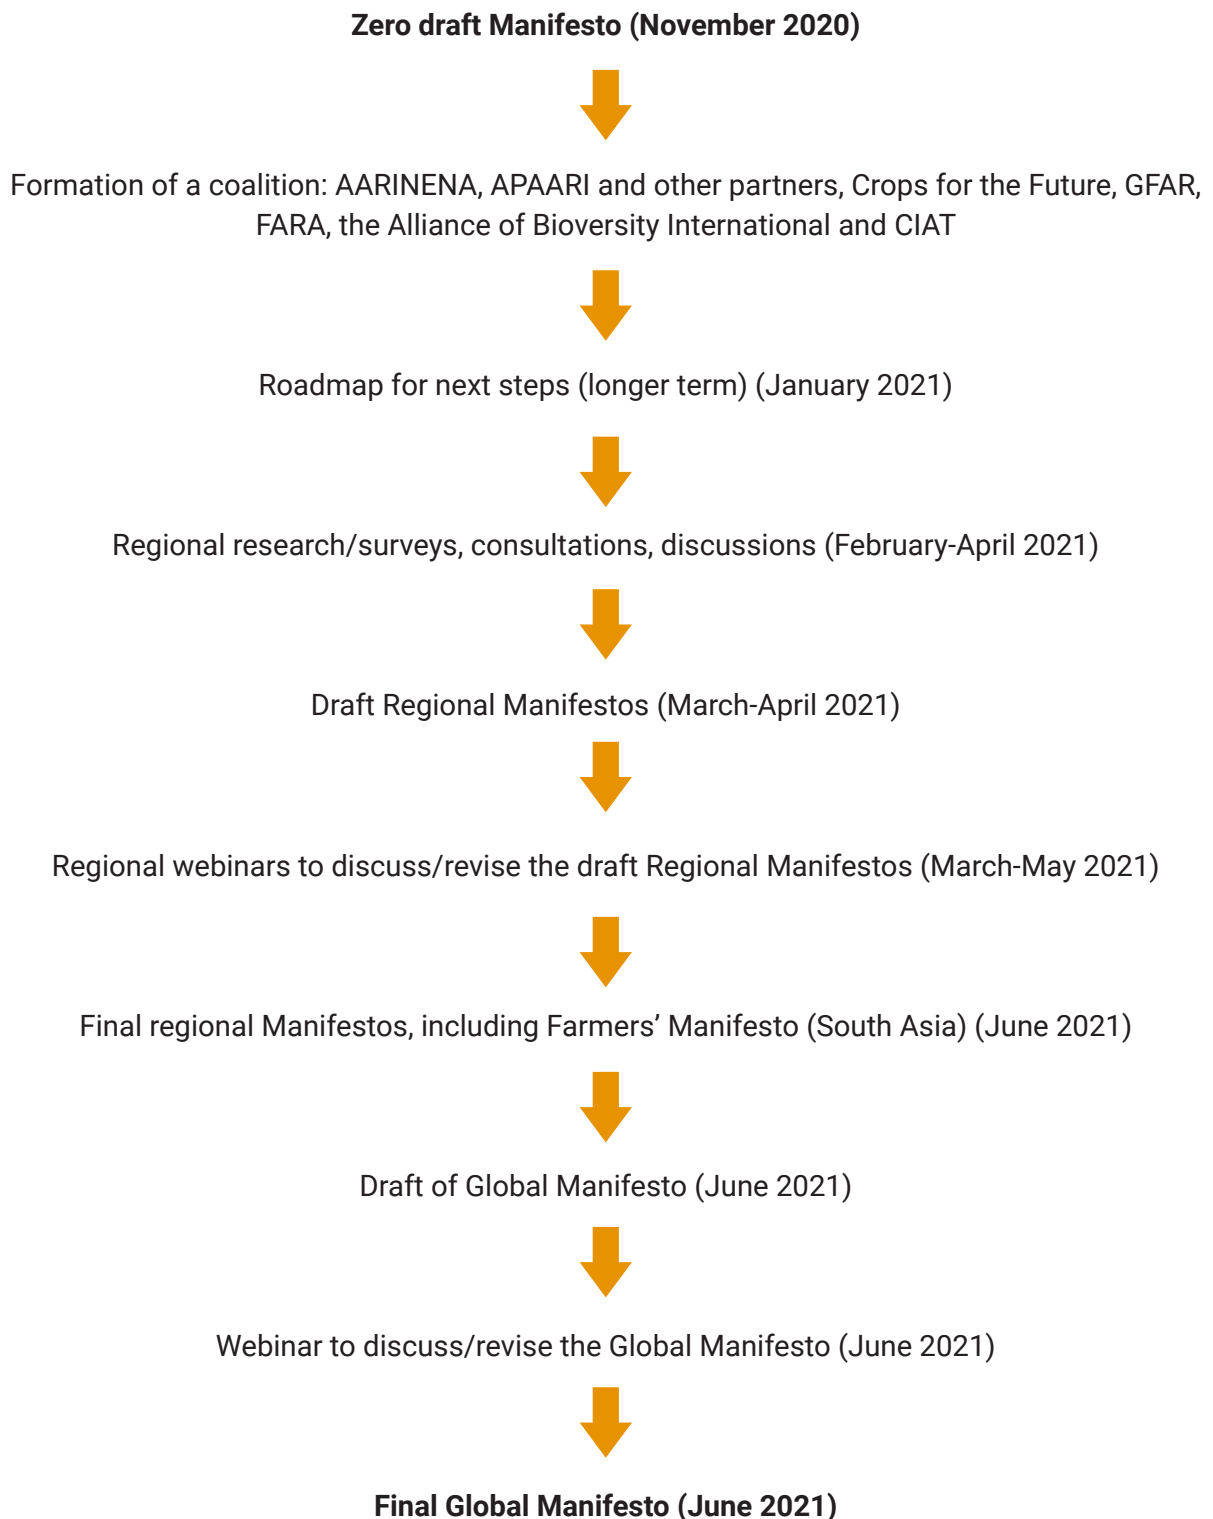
Zero draft Manifesto (November 2020)

Formation of a coalition: AARINENA, APAARI and other partners, Crops for the Future, GFAR, FARA, the Alliance of Bioversity International and CIAT

Roadmap for next steps (longer term) (January 2021)

Regional research/surveys, consultations, discussions (February-April 2021)

Draft Regional Manifestos (March-April 2021)

Regional webinars to discuss/revise the draft Regional Manifestos (March-May 2021)

Final regional Manifestos, including Farmers' Manifesto (South Asia) (June 2021)

Draft of Global Manifesto (June 2021)

Webinar to discuss/revise the Global Manifesto (June 2021)

Final Global Manifesto (June 2021)